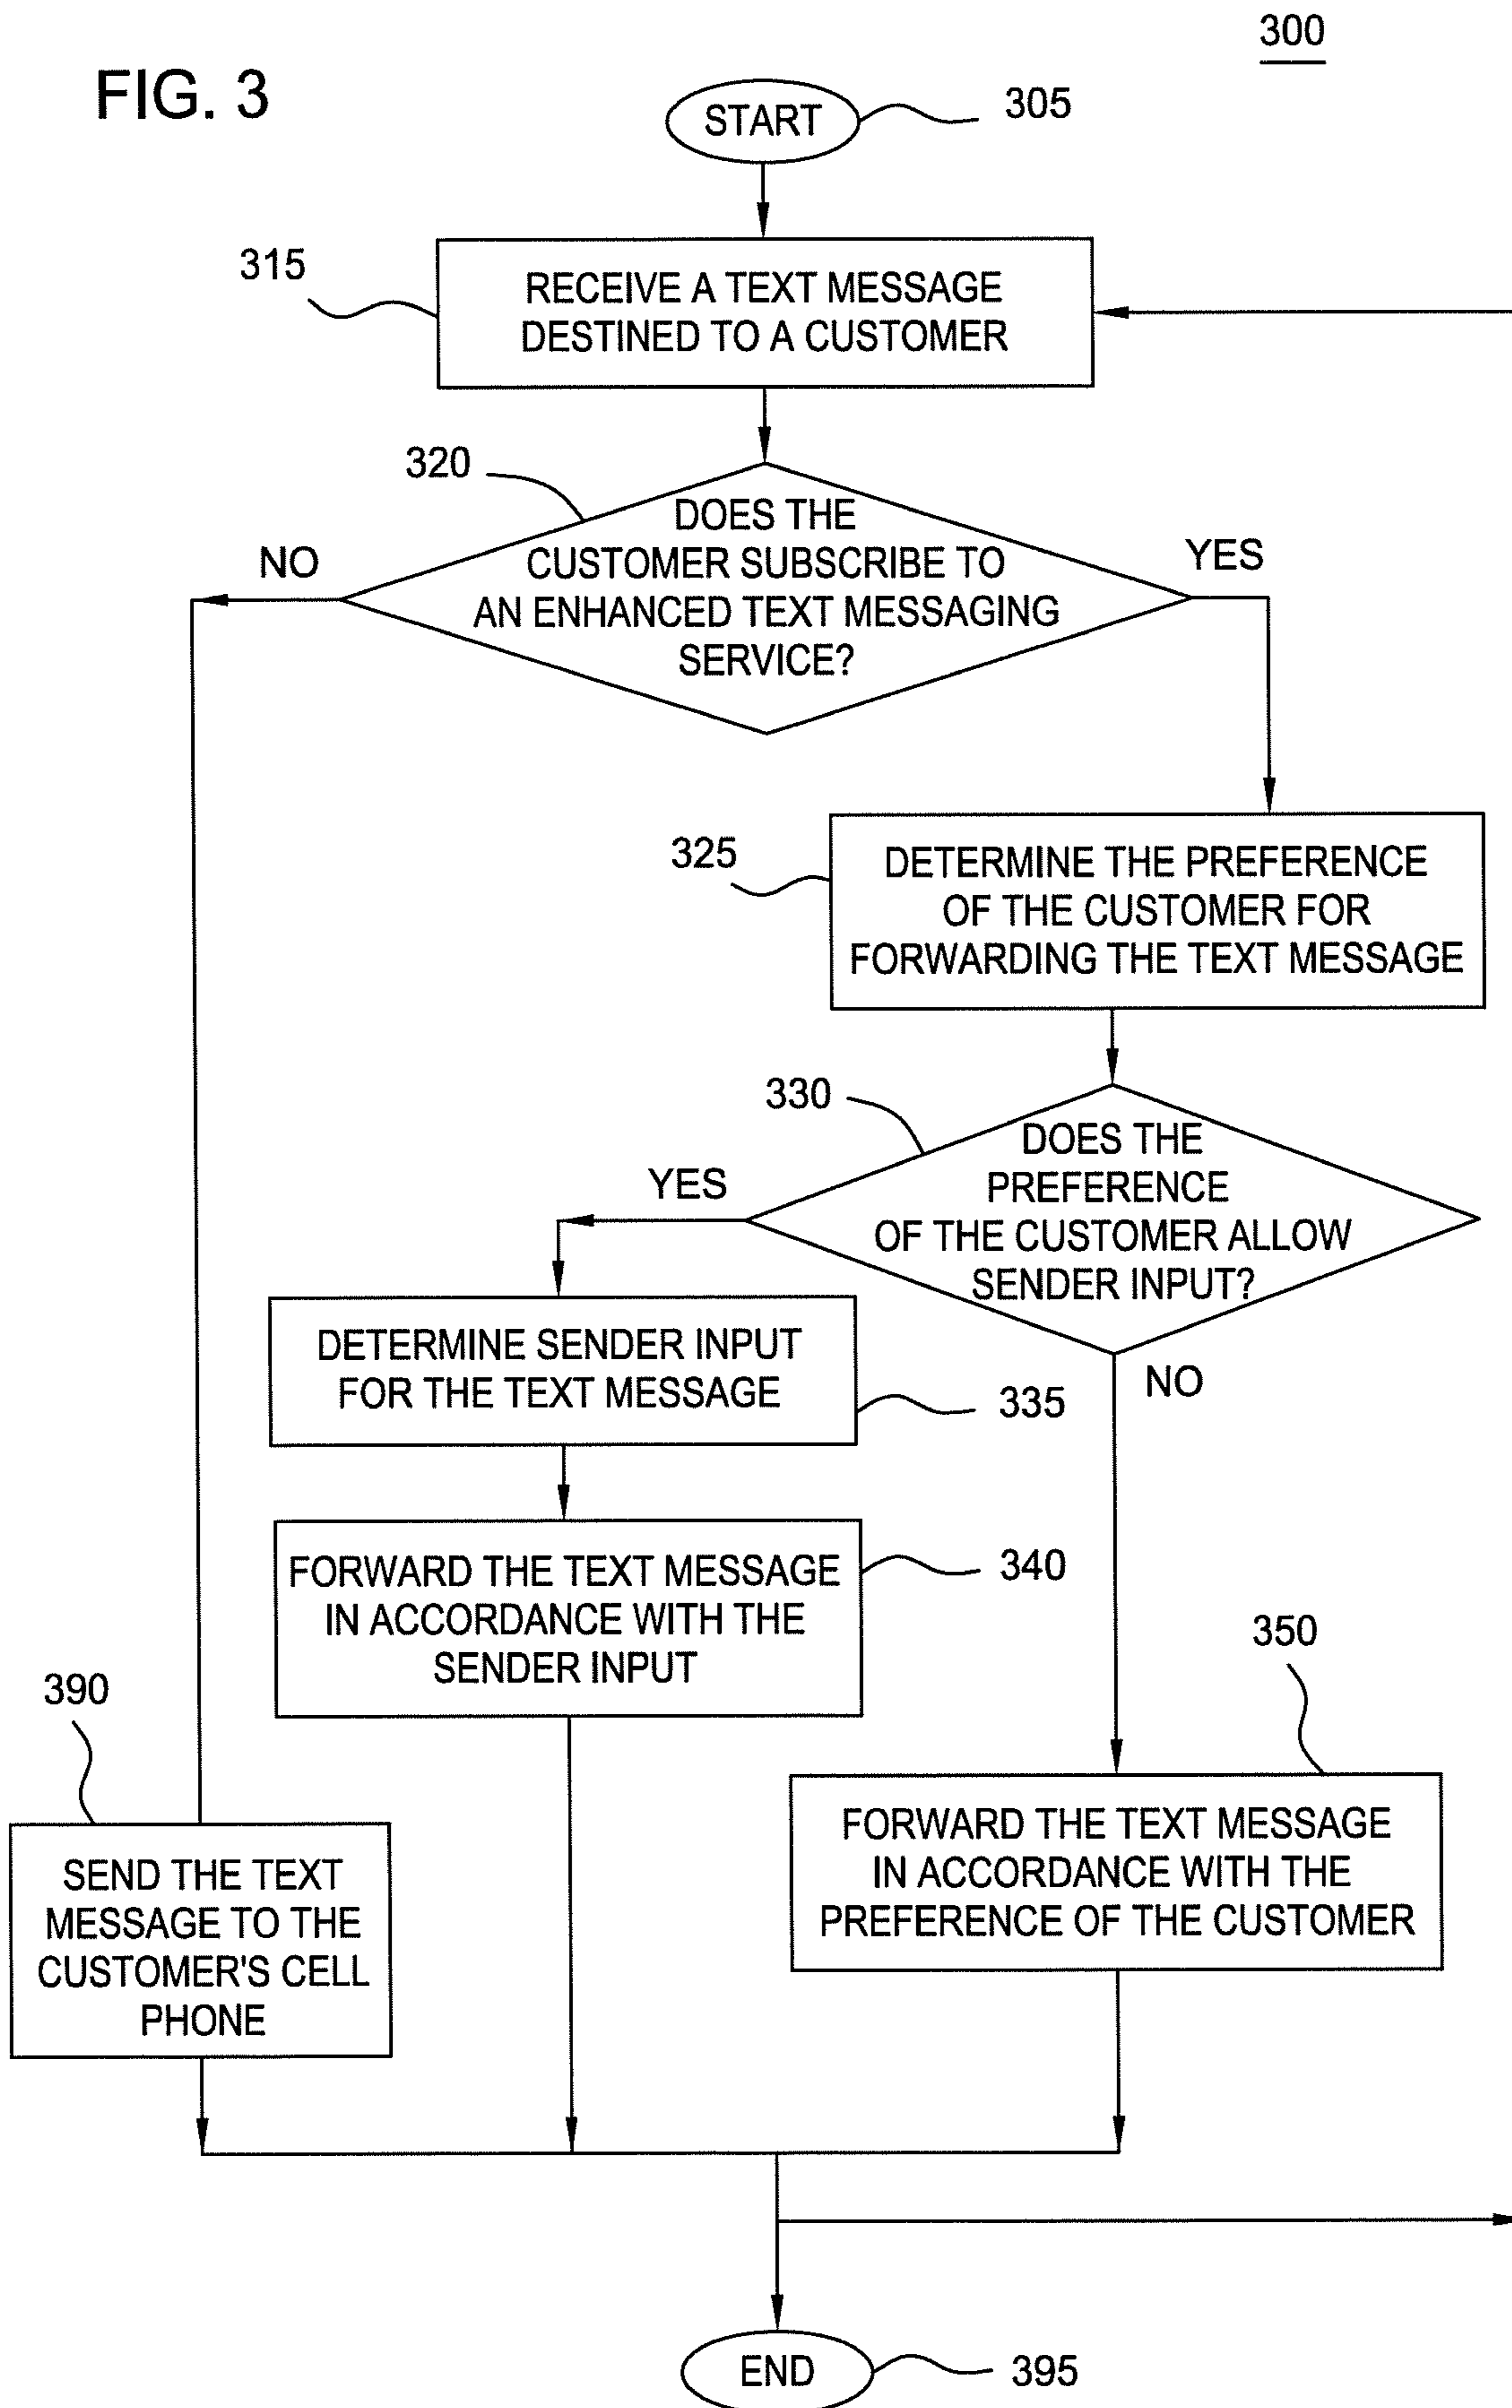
300

FIG. 3

START

305

315

RECEIVE A TEXT MESSAGE DESTINED TO A CUSTOMER

320

NO

DOES THE CUSTOMER SUBSCRIBE TO AN ENHANCED TEXT MESSAGING SERVICE?

YES

325

DETERMINE THE PREFERENCE OF THE CUSTOMER FOR FORWARDING THE TEXT MESSAGE

330

YES

DOES THE PREFERENCE OF THE CUSTOMER ALLOW SENDER INPUT?

DETERMINE SENDER INPUT FOR THE TEXT MESSAGE

335

NO

FORWARD THE TEXT MESSAGE IN ACCORDANCE WITH THE SENDER INPUT

340

350

390

FORWARD THE TEXT MESSAGE IN ACCORDANCE WITH THE PREFERENCE OF THE CUSTOMER

SEND THE TEXT MESSAGE TO THE CUSTOMER'S CELL PHONE

END

395